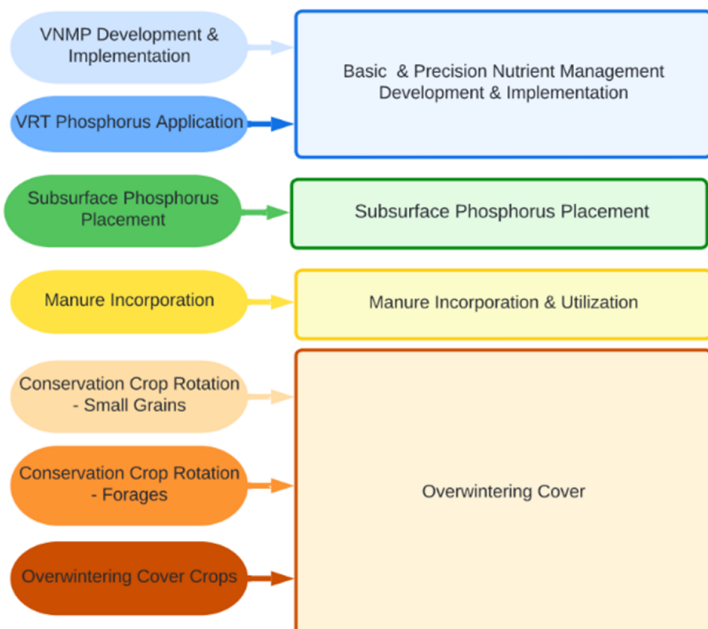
VNMP Development & Implementation

VRT Phosphorus Application

Basic & Precision Nutrient Management Development & Implementation

Subsurface Phosphorus Placement

Subsurface Phosphorus Placement

Manure Incorporation

Manure Incorporation & Utilization

Conservation Crop Rotation - Small Grains

Conservation Crop Rotation - Forages

Overwintering Cover Crops

Overwintering Cover